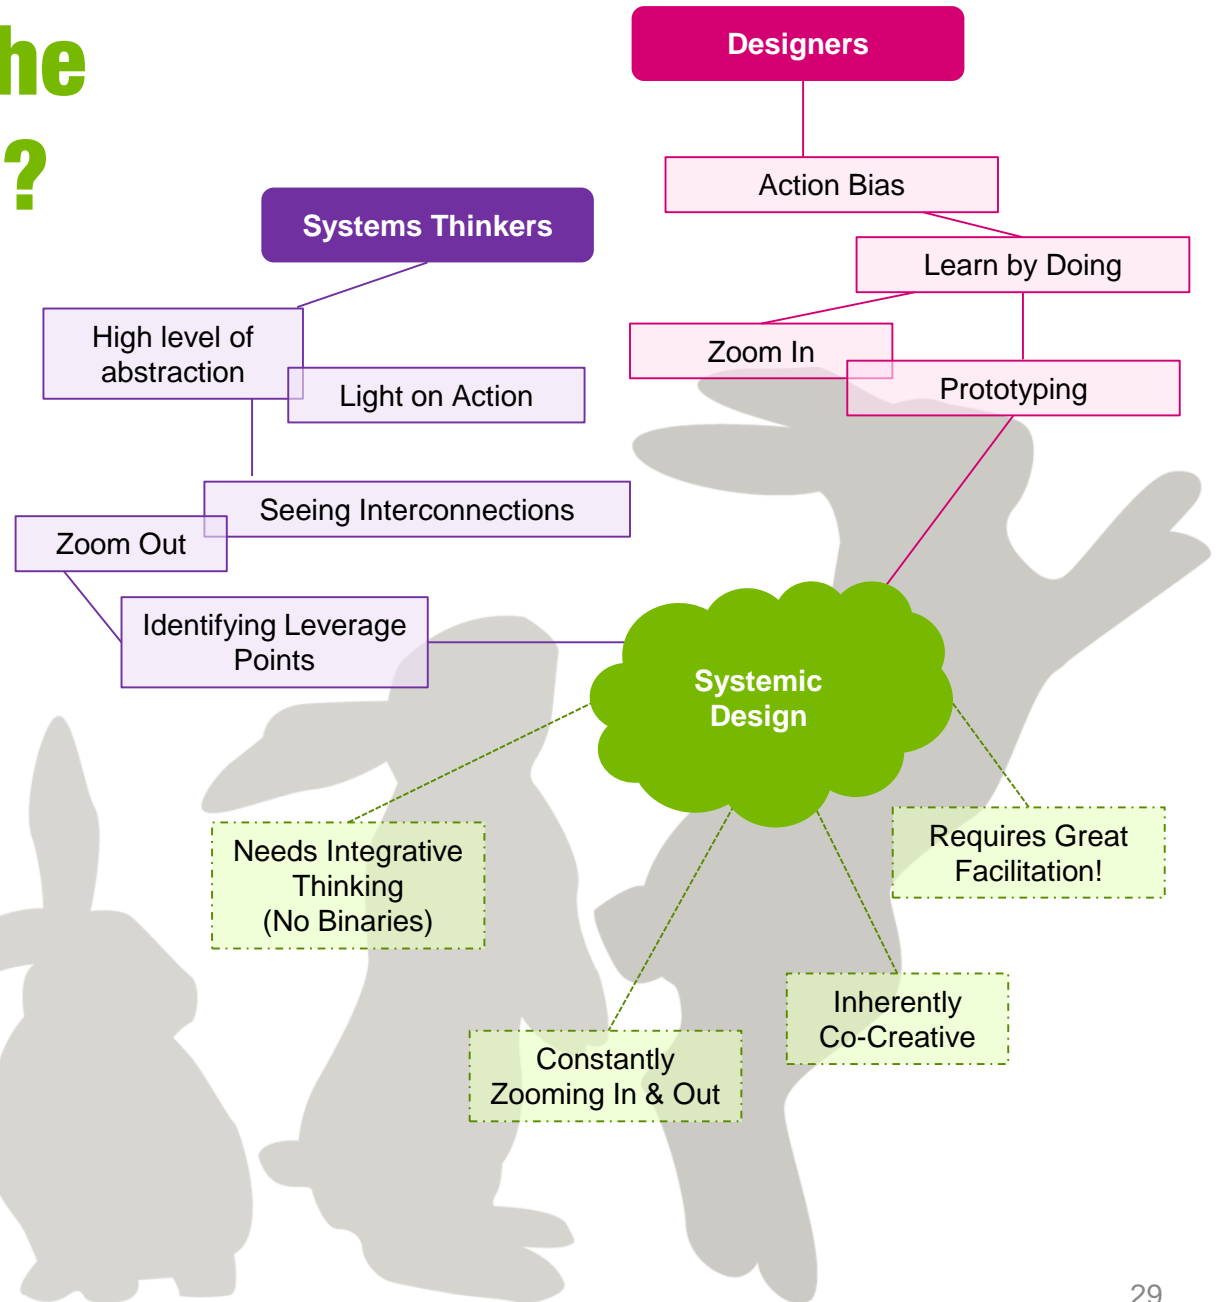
he
?

Designers

Action Bias

Learn by Doing

Zoom In

Prototyping

Systems Thinkers

High level of abstraction

Light on Action

Seeing Interconnections

Zoom Out

Identifying Leverage Points

Systemic Design

Needs Integrative Thinking (No Binaries)

Requires Great Facilitation!

Inherently Co-Creative

Constantly Zooming In & Out

29